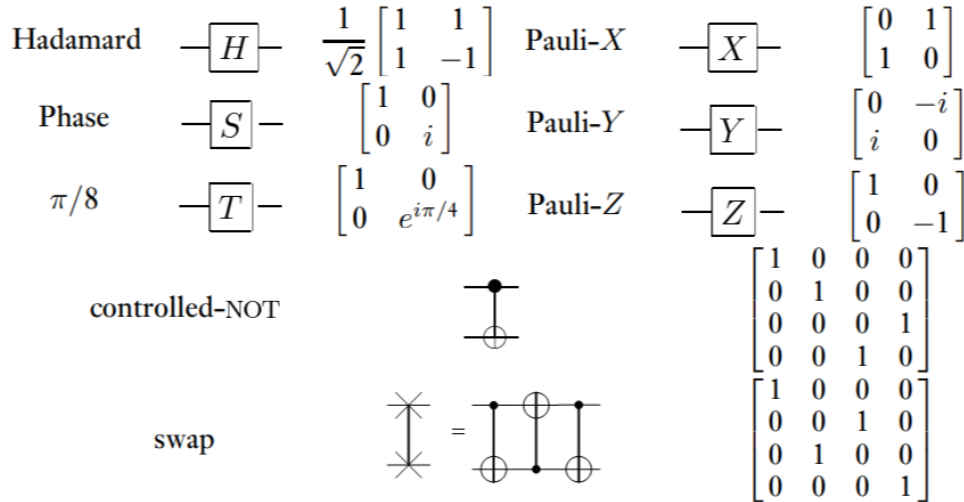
Hadamard $H$ $\frac{1}{\sqrt{2}}\begin{bmatrix}1 & 1\\ 1 & -1\end{bmatrix}$ Pauli-$X$ $X$ $\begin{bmatrix}0 & 1\\ 1 & 0\end{bmatrix}$

Phase $S$ $\begin{bmatrix}1 & 0\\ 0 & i\end{bmatrix}$ Pauli-$Y$ $Y$ $\begin{bmatrix}0 & -i\\ i & 0\end{bmatrix}$

$\pi/8$ $T$ $\begin{bmatrix}1 & 0\\ 0 & e^{i\pi/4}\end{bmatrix}$ Pauli-$Z$ $Z$ $\begin{bmatrix}1 & 0\\ 0 & -1\end{bmatrix}$

controlled-NOT $\begin{bmatrix}1 & 0 & 0 & 0\\ 0 & 1 & 0 & 0\\ 0 & 0 & 0 & 1\\ 0 & 0 & 1 & 0\end{bmatrix}$

swap = $\begin{bmatrix}1 & 0 & 0 & 0\\ 0 & 0 & 1 & 0\\ 0 & 1 & 0 & 0\\ 0 & 0 & 0 & 1\end{bmatrix}$